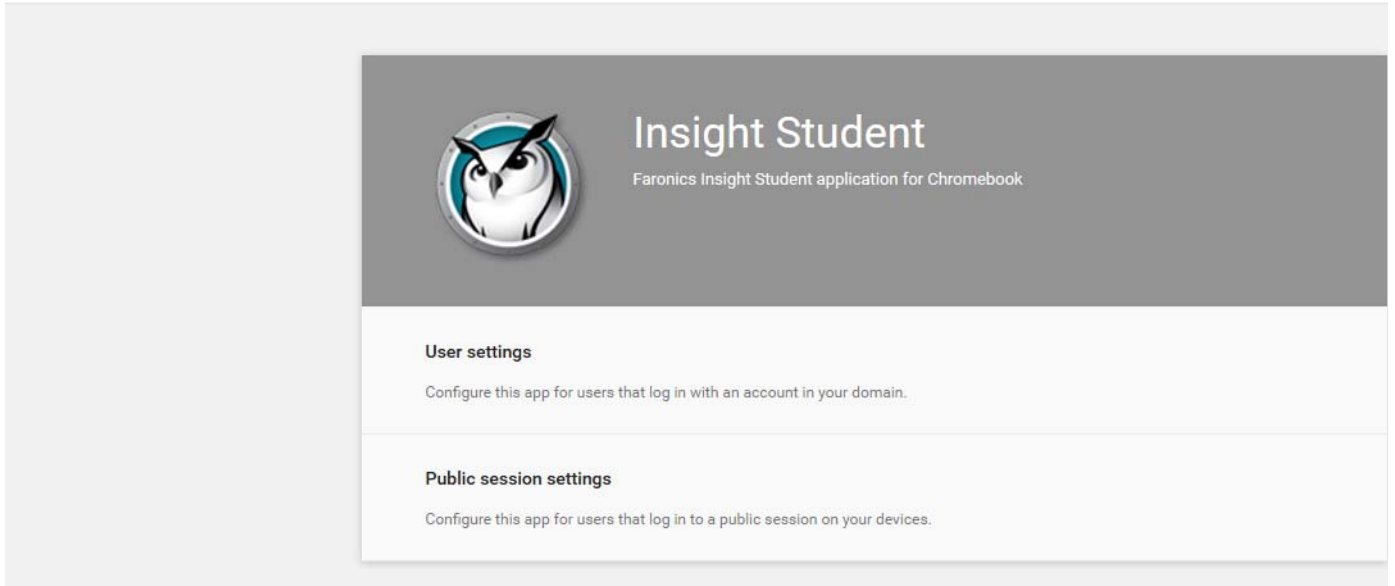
Insight Student

Faronics Insight Student application for Chromebook

User settings

Configure this app for users that log in with an account in your domain.

Public session settings

Configure this app for users that log in to a public session on your devices.